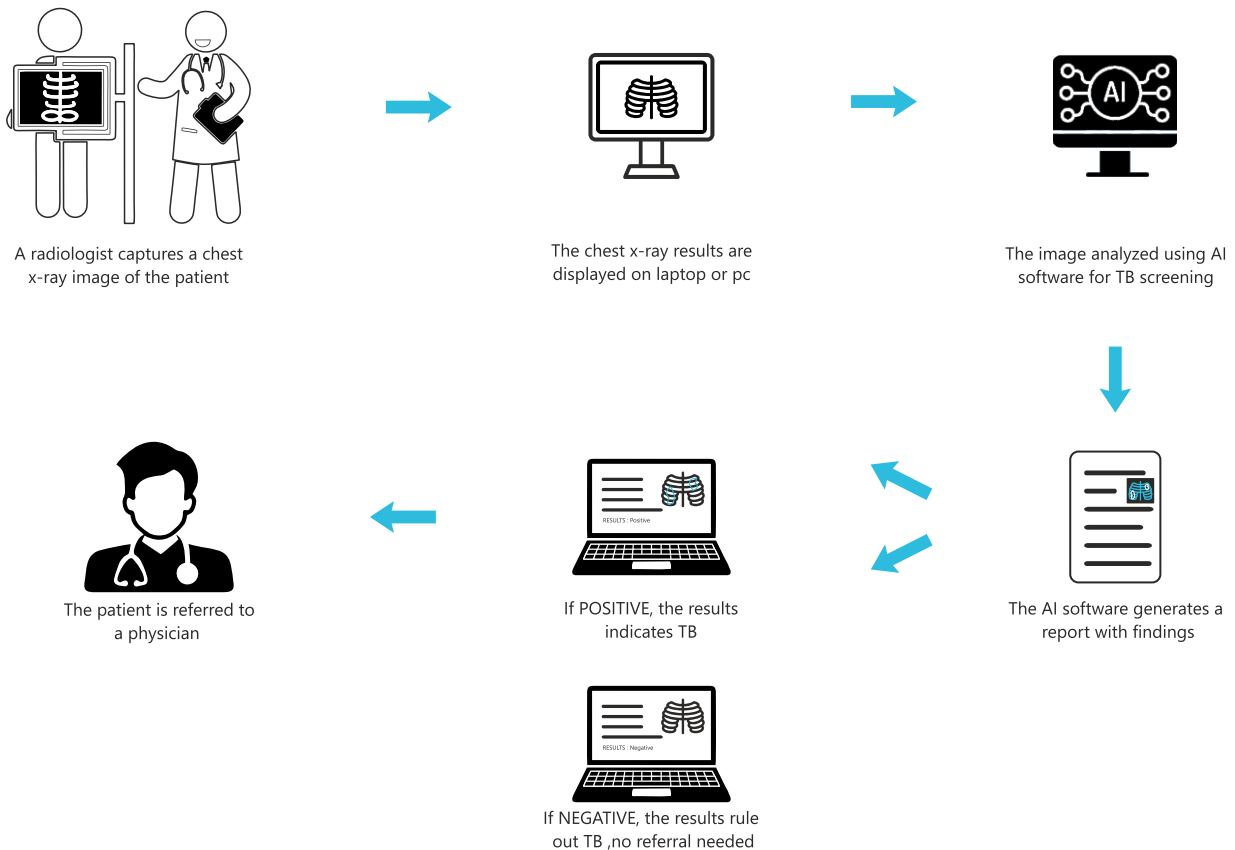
A radiologist captures a chest x-ray image of the patient

The chest x-ray results are displayed on laptop or pc

AI

The image analyzed using AI software for TB screening

The AI software generates a report with findings

RESULTS : Positive

If POSITIVE, the results indicates TB

The patient is referred to a physician

RESULTS : Negative

If NEGATIVE, the results rule out TB ,no referral needed